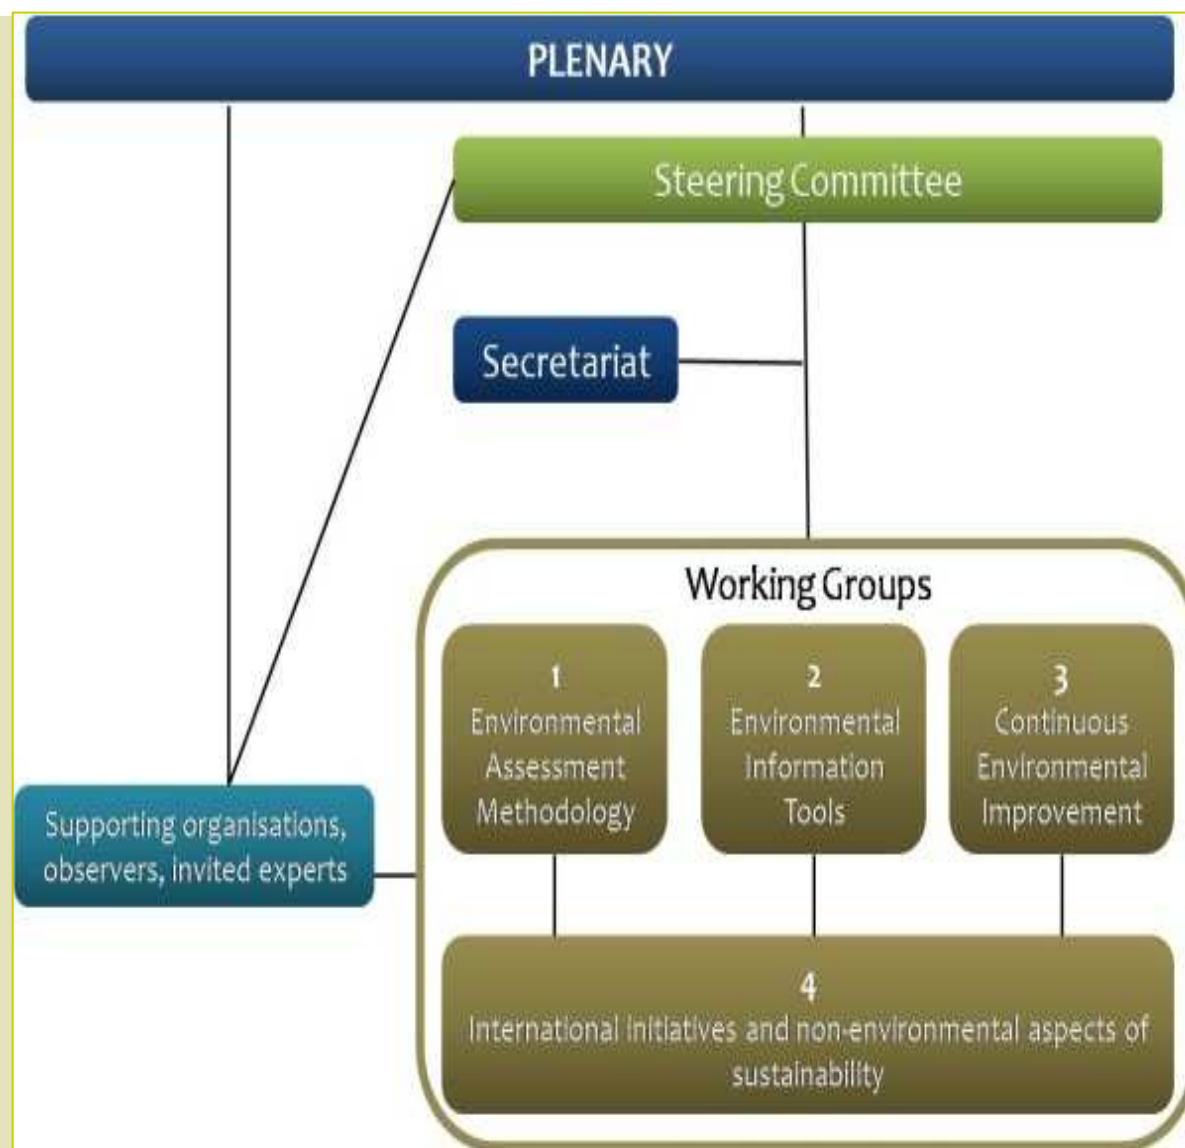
PLENARY

Steering Committee

Secretariat

Working Groups

1
Environmental Assessment Methodology

2
Environmental Information Tools

3
Continuous Environmental Improvement

Supporting organisations, observers, invited experts

4
International initiatives and non-environmental aspects of sustainability